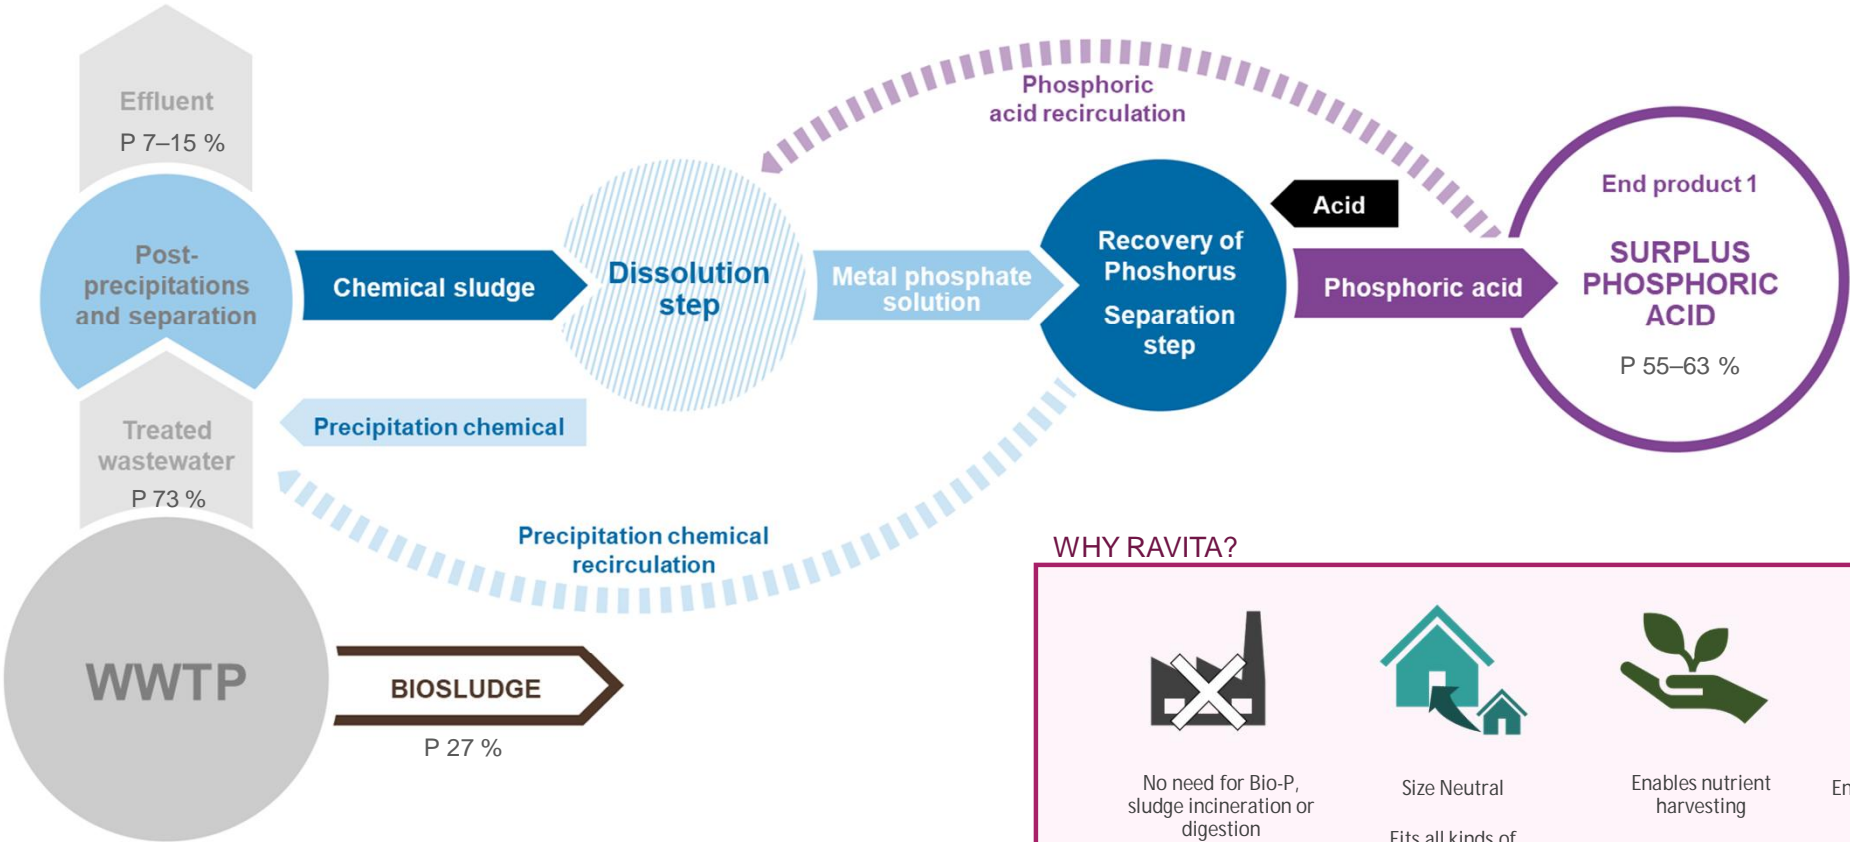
Effluent
P 7–15 %

Post-precipitations and separation

Chemical sludge

Dissolution step

Metal phosphate solution

Phosphoric acid recirculation

Acid

Recovery of Phoshorus

Separation step

Phosphoric acid

End product 1

SURPLUS PHOSPHORIC ACID

P 55–63 %

Treated wastewater
P 73 %

Precipitation chemical

Precipitation chemical recirculation

WWTP

BIOSLUDGE

P 27 %

WHY RAVITA?

No need for Bio-P, sludge incineration or digestion

Size Neutral

Fits all kinds of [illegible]

Enables nutrient harvesting

En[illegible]